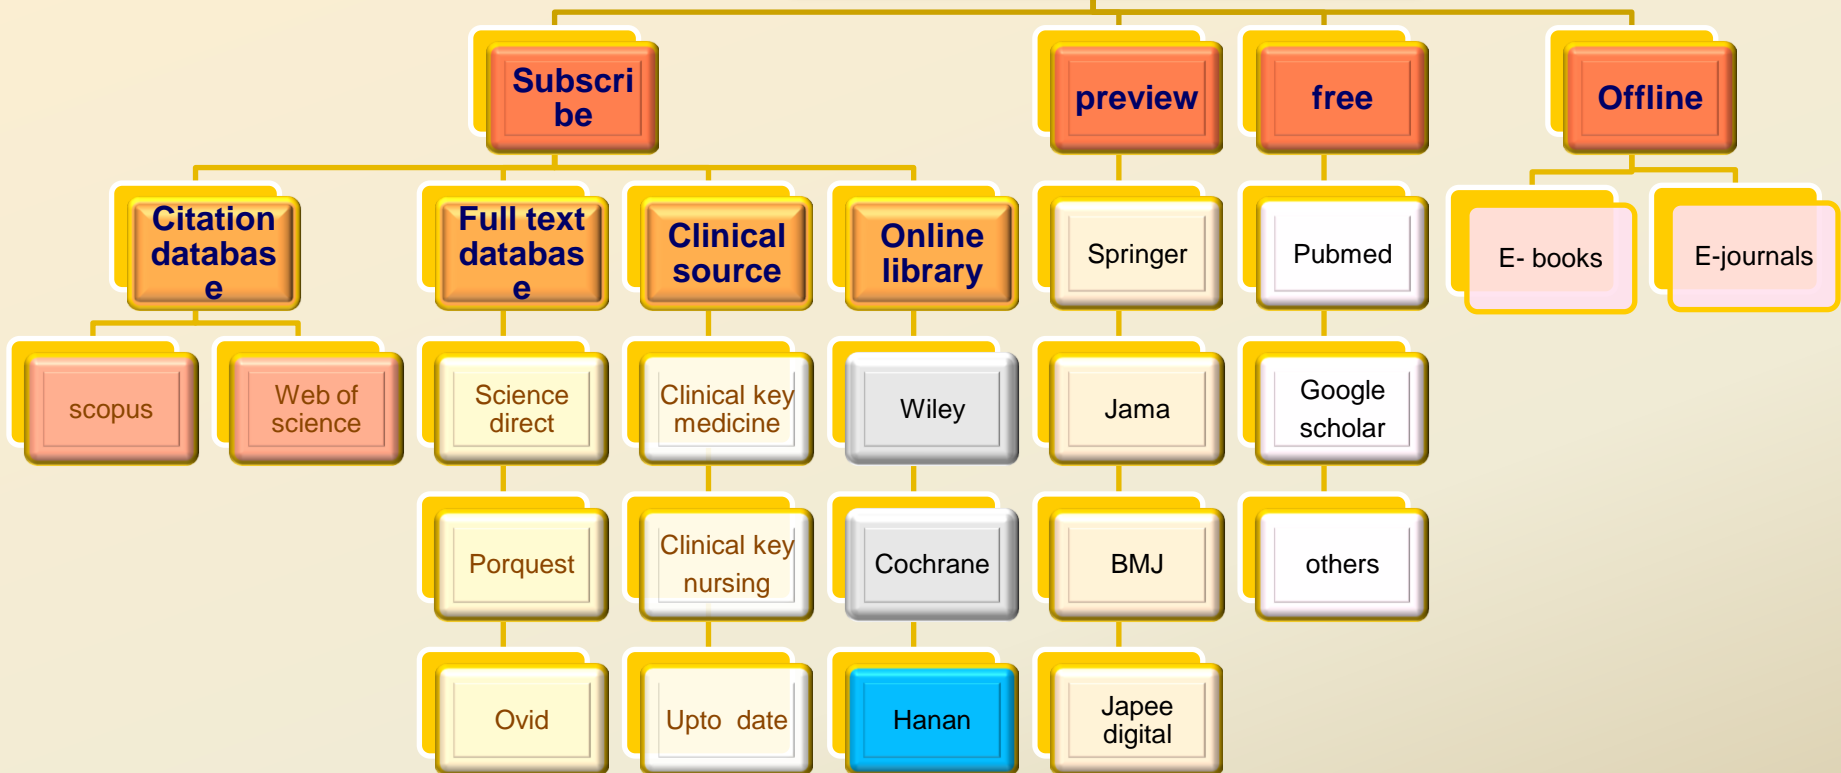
Subscribe

Citation database

scopus

Web of science

Full text database

Science direct

Porquest

Ovid

Clinical source

Clinical key medicine

Clinical key nursing

Upto date

Online library

Wiley

Cochrane

Hanan

preview

Springer

Jama

BMJ

Japee digital

free

Pubmed

Google scholar

others

Offline

E- books

E-journals